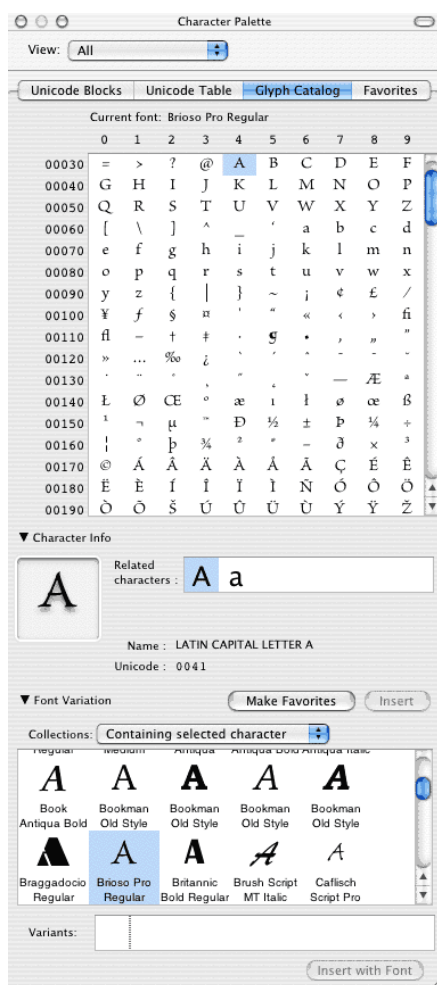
Character Palette

View: All

Unicode Blocks | Unicode Table | Glyph Catalog | Favorites

Current font: Brioso Pro Regular

|  | 0 | 1 | 2 | 3 | 4 | 5 | 6 | 7 | 8 | 9 |
|---|---|---|---|---|---|---|---|---|---|---|
| 00030 | = | > | ? | @ | A | B | C | D | E | F |
| 00040 | G | H | I | J | K | L | M | N | O | P |
| 00050 | Q | R | S | T | U | V | W | X | Y | Z |
| 00060 | [ | \ | ] | ^ | _ | ' | a | b | c | d |
| 00070 | e | f | g | h | i | j | k | l | m | n |
| 00080 | o | p | q | r | s | t | u | v | w | x |
| 00090 | y | z | { | \| | } | ~ | ¡ | ¢ | £ | / |
| 00100 | ¥ | ƒ | § | ¤ | ' | " | « | ‹ | › | fi |
| 00110 | fl | – | † | ‡ | · | ¶ | • | ‚ | „ | " |
| 00120 | » | … | ‰ | ¿ | ` | ´ | ˆ | ˜ | ¯ | ˘ |
| 00130 | ˙ | ¨ | ˚ | ¸ | ˝ | ˛ | ˇ | — | Æ | ª |
| 00140 | Ł | Ø | Œ | º | æ | ı | ł | ø | œ | ß |
| 00150 | ¹ | ¬ | µ | ™ | Ð | ½ | ± | Þ | ¼ | ÷ |
| 00160 | ¦ | ° | þ | ¾ | ² | ® | − | ð | × | ³ |
| 00170 | © | Á | Â | Ä | À | Å | Ã | Ç | É | Ê |
| 00180 | Ë | È | Í | Î | Ï | Ì | Ñ | Ó | Ô | Ö |
| 00190 | Ò | Õ | Š | Ú | Û | Ü | Ù | Ý | Ÿ | Ž |

▼ Character Info

A

Related characters : A a

Name : LATIN CAPITAL LETTER A

Unicode : 0041

▼ Font Variation

Make Favorites

Insert

Collections: Containing selected character

Regular Medium Antiqua Antiqua Bold Antiqua Italic

A Book Antiqua Bold
A Bookman Old Style
A Bookman Old Style
A Bookman Old Style
A Bookman Old Style

A Braggadocio Regular
A Brioso Pro Regular
A Britannic Bold Regular
A Brush Script MT Italic
A Caflisch Script Pro

Variants:

Insert with Font